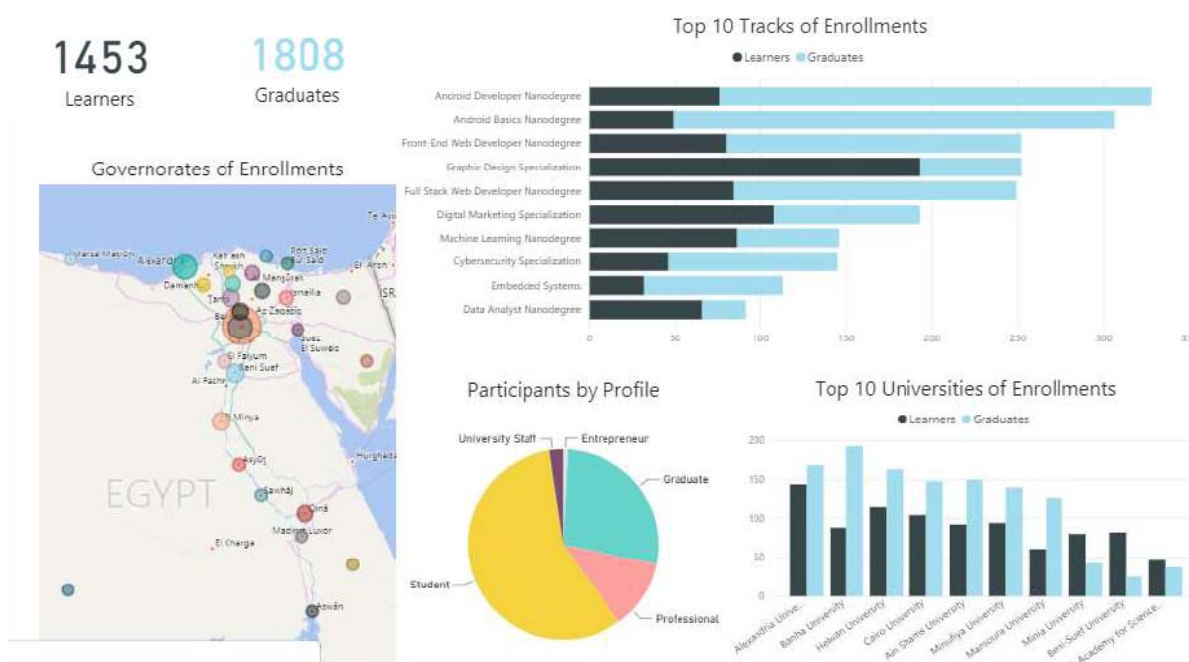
1453
Learners

1808
Graduates

Governorates of Enrollments

Te Av
Marsa Matruh
Alexandria
Kafr esh Sheikh
Port Said
Bur Said
Damanhur
Mansurah
El Arish
Tanta
Ismailia
ISR
Az Zaqaziq
Suez
El Suweis
El Faiyum
Beni Suef
Al Fashn
El Minya
Hurghada
Asyut
Sawhaj
Qina
Madinat Luxor
El Kharga
EGYPT
Aswan

Top 10 Tracks of Enrollments
● Learners ● Graduates

Android Developer Nanodegree
Android Basics Nanodegree
Front-End Web Developer Nanodegree
Graphic Design Specialization
Full Stack Web Developer Nanodegree
Digital Marketing Specialization
Machine Learning Nanodegree
Cybersecurity Specialization
Embedded Systems
Data Analyst Nanodegree

0 50 100 150 200 250 300 3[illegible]

Participants by Profile
University Staff
Entrepreneur
Graduate
Student
Professional

Top 10 Universities of Enrollments
● Learners ● Graduates

200
150
100
50
0

Alexandria Unive...
Banha University
Helwan University
Cairo University
Ain Shams University
Minufiya University
Mansoura University
Minia University
Beni-Suef University
Academy for Science...